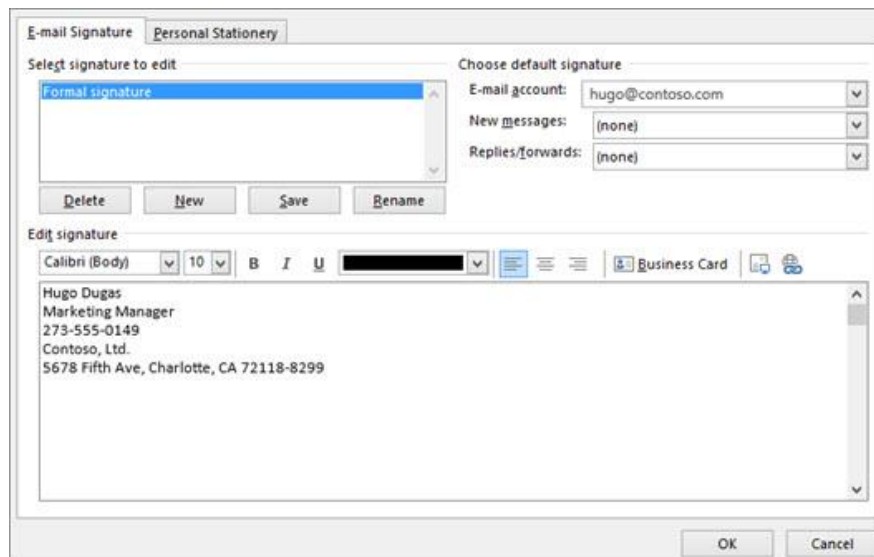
E-mail Signature | Personal Stationery

Select signature to edit

Formal signature

Delete | New | Save | Rename

Choose default signature

E-mail account: hugo@contoso.com

New messages: (none)

Replies/forwards: (none)

Edit signature

Calibri (Body) | 10 | B | I | U | Business Card

Hugo Dugas
Marketing Manager
273-555-0149
Contoso, Ltd.
5678 Fifth Ave, Charlotte, CA 72118-8299

OK | Cancel